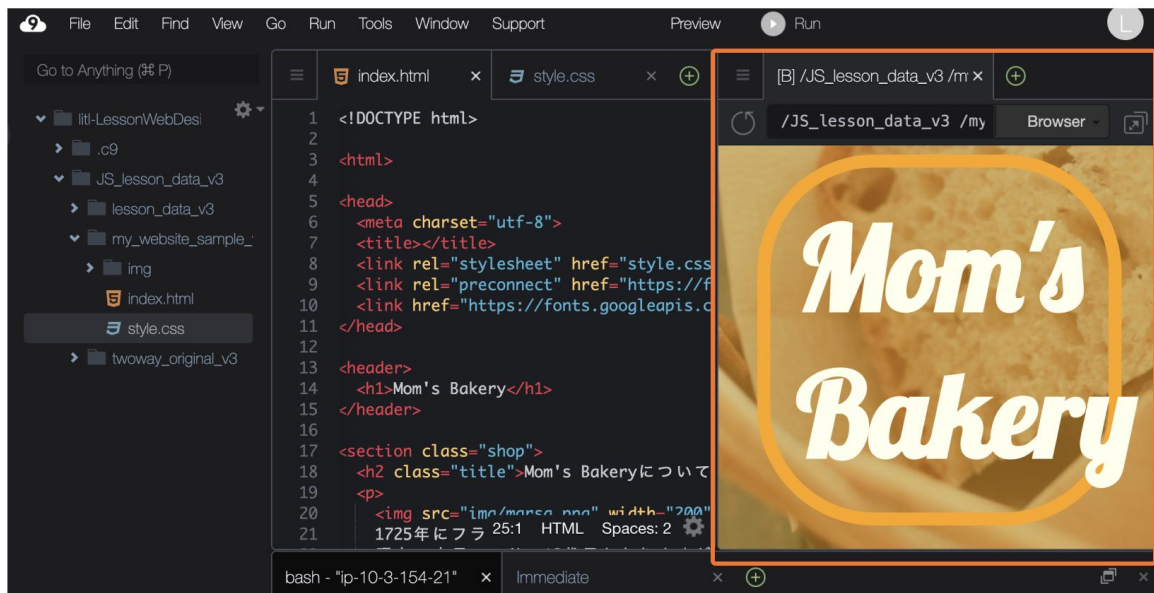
File Edit Find View Go Run Tools Window Support Preview Run L

Go to Anything (⌘ P)

litl-LessonWebDesi
.c9
JS_lesson_data_v3
lesson_data_v3
my_website_sample_
img
index.html
style.css
twoway_original_v3

index.html × style.css ×

1 <!DOCTYPE html>
2
3 <html>
4
5 <head>
6 <meta charset="utf-8">
7 <title></title>
8 <link rel="stylesheet" href="style.css
9 <link rel="preconnect" href="https://f
10 <link href="https://fonts.googleapis.c
11 </head>
12
13 <header>
14 <h1>Mom's Bakery</h1>
15 </header>
16
17 <section class="shop">
18 <h2 class="title">Mom's Bakeryについて
19 <p>
20 <img src="img/marsa.png" width="200"
21 1725年にフラ

25:1 HTML Spaces: 2

[B] /JS_lesson_data_v3 /m ×

/JS_lesson_data_v3 /my Browser

Mom's Bakery

bash - "ip-10-3-154-21" × Immediate ×